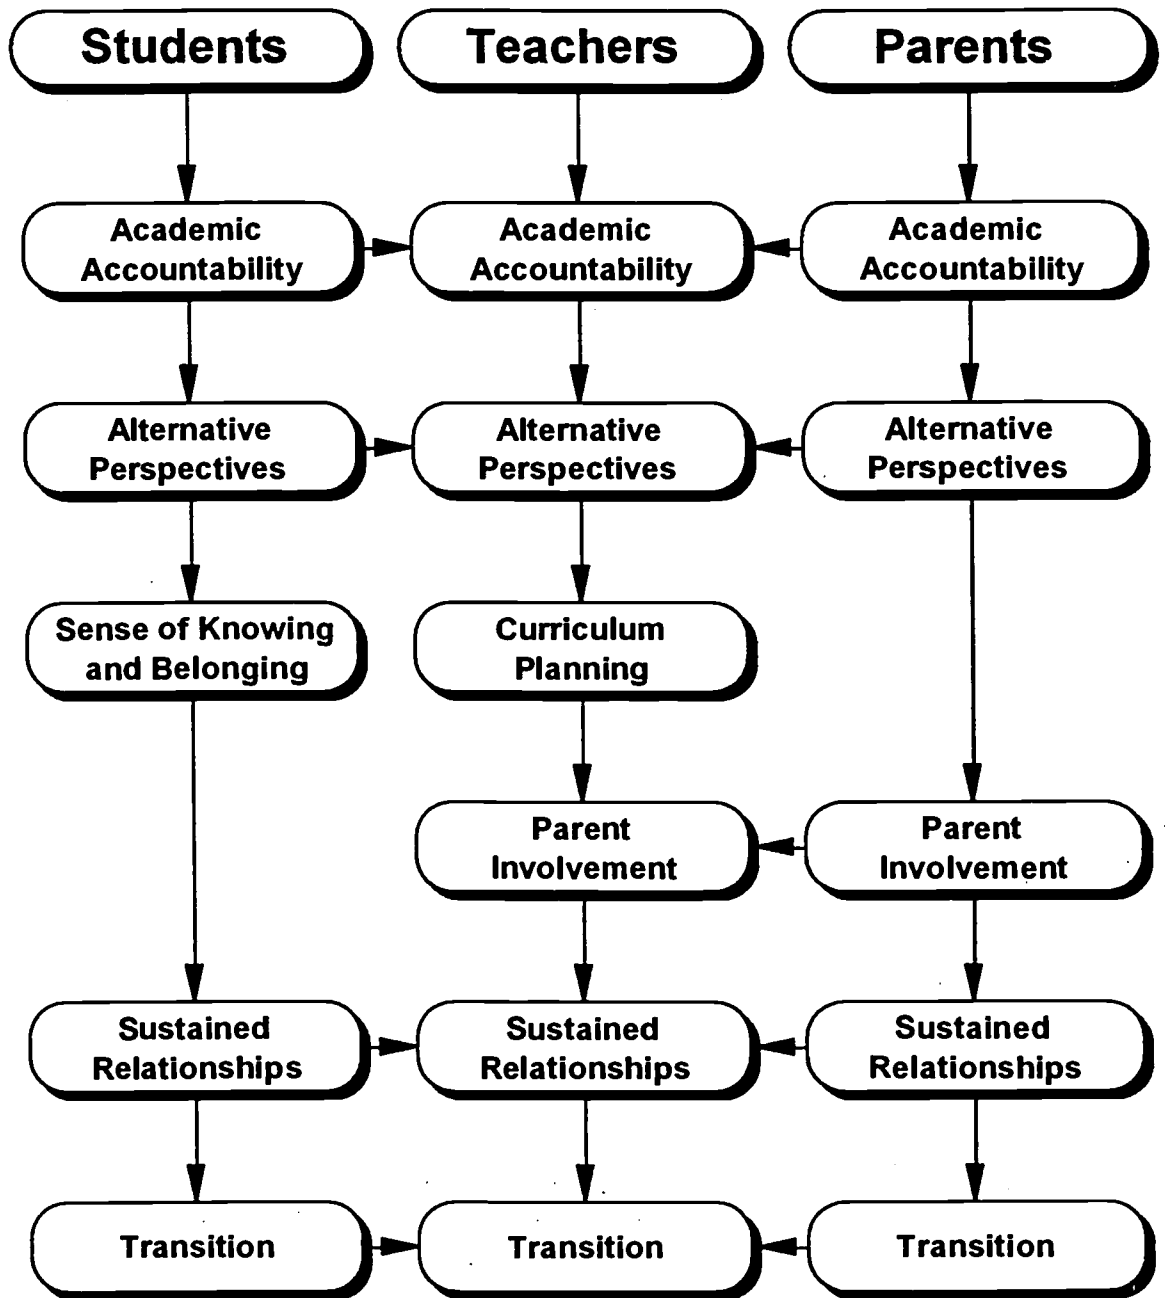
Students

Teachers

Parents

Academic Accountability

Academic Accountability

Academic Accountability

Alternative Perspectives

Alternative Perspectives

Alternative Perspectives

Sense of Knowing and Belonging

Curriculum Planning

Parent Involvement

Parent Involvement

Sustained Relationships

Sustained Relationships

Sustained Relationships

Transition

Transition

Transition